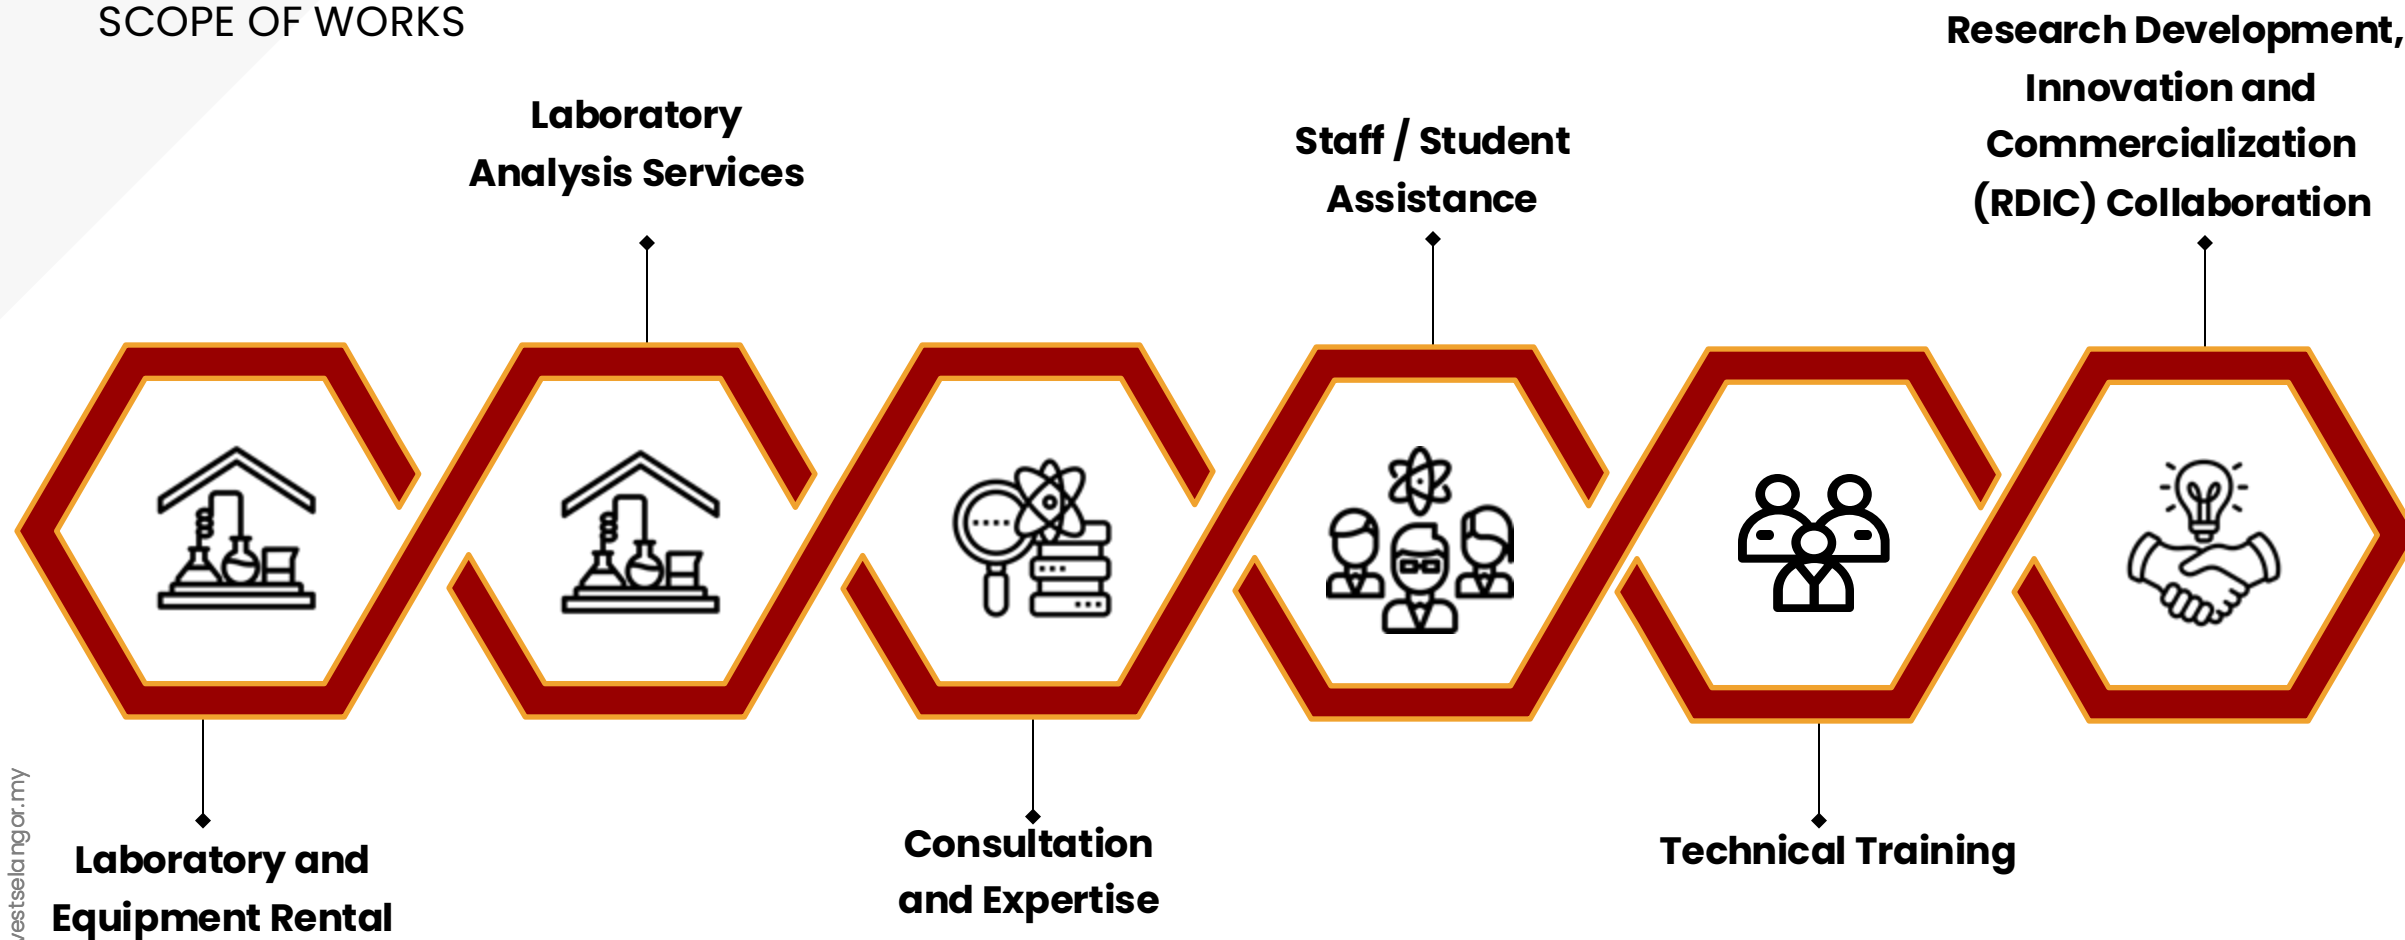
SCOPE OF WORKS

Laboratory Analysis Services

Staff / Student Assistance

Research Development, Innovation and Commercialization (RDIC) Collaboration

Laboratory and Equipment Rental

Consultation and Expertise

Technical Training

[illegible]vestselangor.my